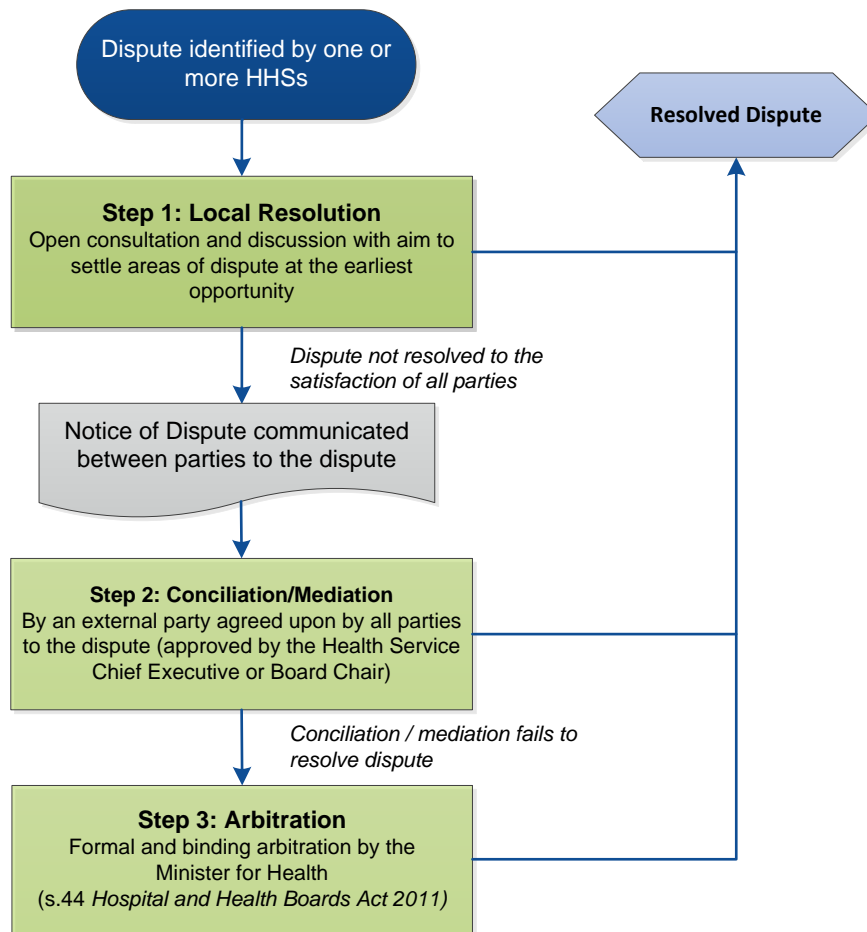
Dispute identified by one or more HHSs

Resolved Dispute

Step 1: Local Resolution
Open consultation and discussion with aim to settle areas of dispute at the earliest opportunity

Dispute not resolved to the satisfaction of all parties

Notice of Dispute communicated between parties to the dispute

Step 2: Conciliation/Mediation
By an external party agreed upon by all parties to the dispute (approved by the Health Service Chief Executive or Board Chair)

Conciliation / mediation fails to resolve dispute

Step 3: Arbitration
Formal and binding arbitration by the Minister for Health
(s.44 Hospital and Health Boards Act 2011)